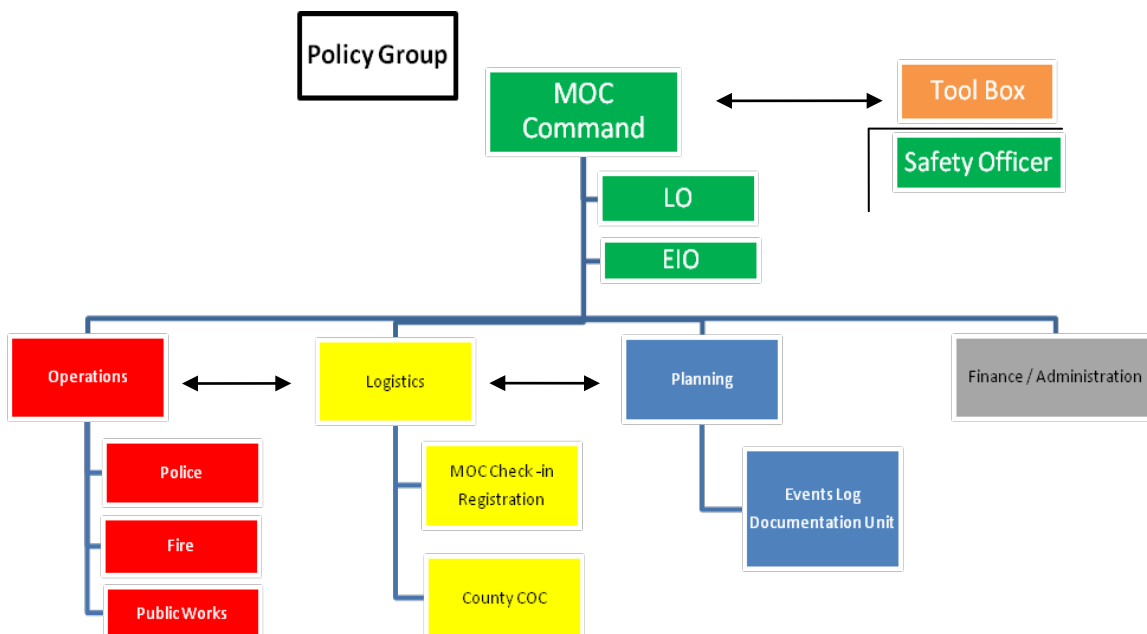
Policy Group

MOC Command

Tool Box

Safety Officer

LO

EIO

Operations

Logistics

Planning

Finance / Administration

Police

Fire

Public Works

MOC Check-in Registration

County COC

Events Log Documentation Unit